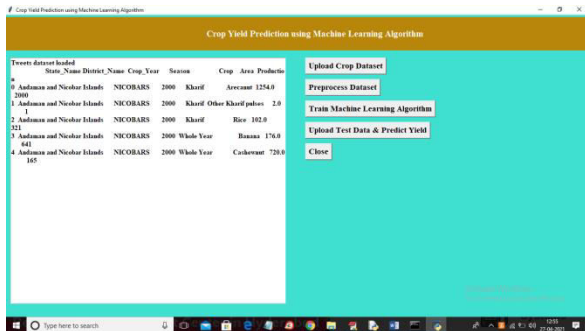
Crop Yield Prediction using Machine Learning Algorithm

Crop Yield Prediction using Machine Learning Algorithm

Tweets dataset loaded
State_Name District_Name Crop_Year Season Crop Area Productio
n
0 Andaman and Nicobar Islands NICOBARS 2000 Kharif Arecanut 1254.0 2000
1 Andaman and Nicobar Islands NICOBARS 2000 Kharif Other Kharif pulses 2.0 1
2 Andaman and Nicobar Islands NICOBARS 2000 Kharif Rice 102.0 321
3 Andaman and Nicobar Islands NICOBARS 2000 Whole Year Banana 176.0 641
4 Andaman and Nicobar Islands NICOBARS 2000 Whole Year Cashewnut 720.0 165

Upload Crop Dataset
Preprocess Dataset
Train Machine Learning Algorithm
Upload Test Data & Predict Yield
Close

Type here to search
12:53
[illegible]